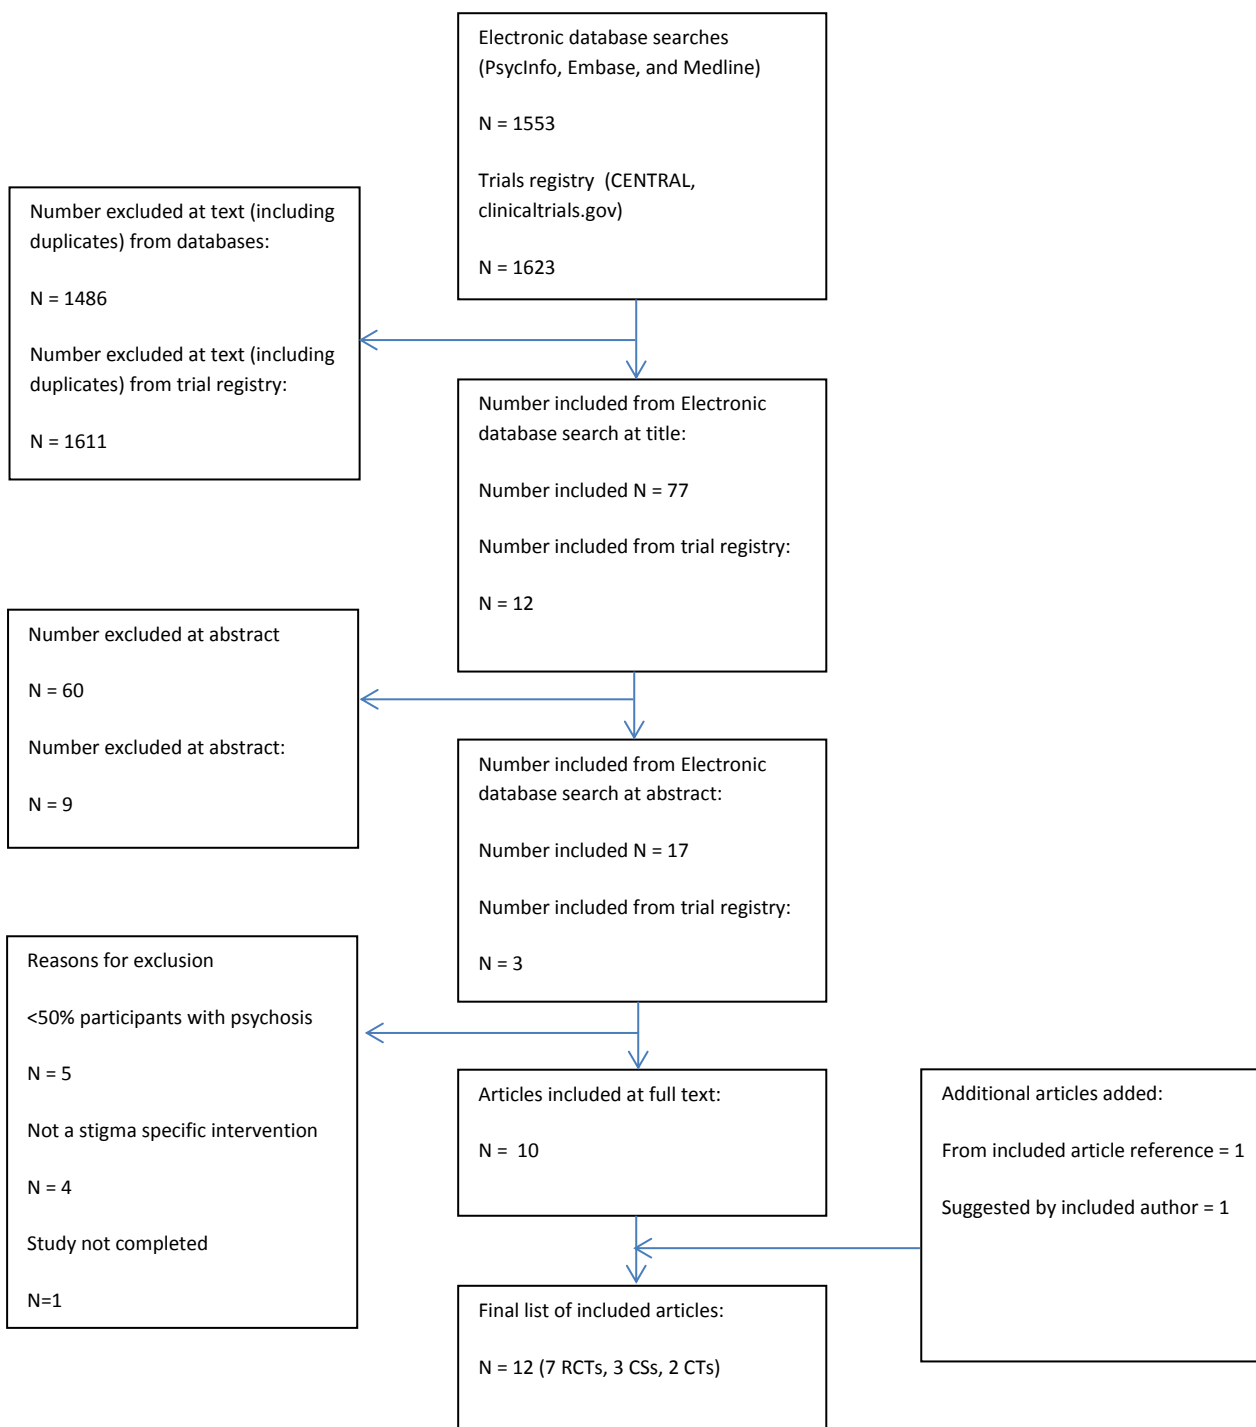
Electronic database searches (PsycInfo, Embase, and Medline)

N = 1553

Trials registry (CENTRAL, clinicaltrials.gov)

N = 1623

Number excluded at text (including duplicates) from databases:

N = 1486

Number excluded at text (including duplicates) from trial registry:

N = 1611

Number included from Electronic database search at title:

Number included N = 77

Number included from trial registry:

N = 12

Number excluded at abstract

N = 60

Number excluded at abstract:

N = 9

Number included from Electronic database search at abstract:

Number included N = 17

Number included from trial registry:

N = 3

Reasons for exclusion

<50% participants with psychosis

N = 5

Not a stigma specific intervention

N = 4

Study not completed

N=1

Articles included at full text:

N = 10

Additional articles added:

From included article reference = 1

Suggested by included author = 1

Final list of included articles:

N = 12 (7 RCTs, 3 CSs, 2 CTs)